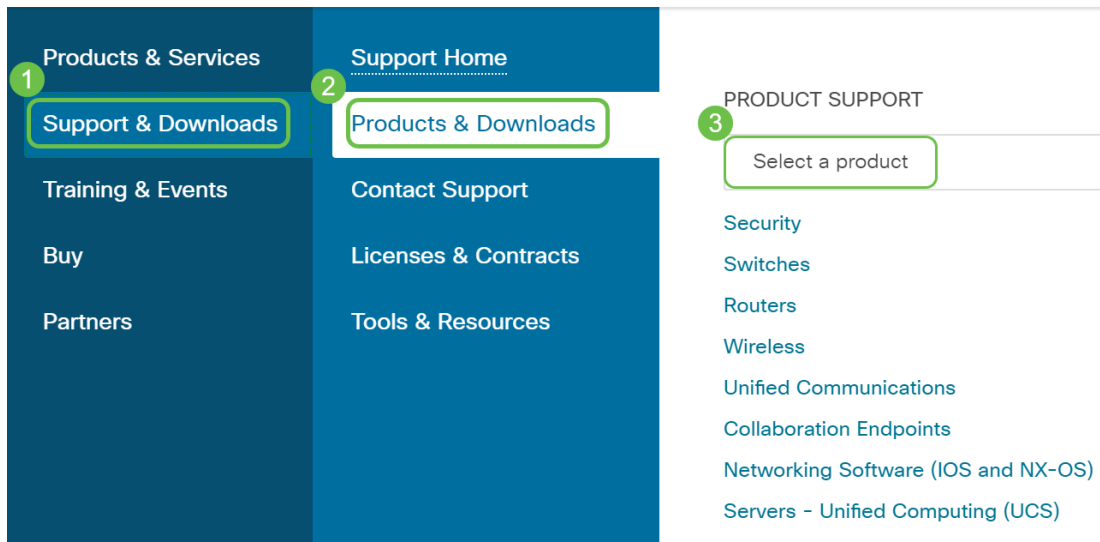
Products & Services
1
Support & Downloads
Training & Events
Buy
Partners

Support Home
2
Products & Downloads
Contact Support
Licenses & Contracts
Tools & Resources

PRODUCT SUPPORT
3
Select a product
Security
Switches
Routers
Wireless
Unified Communications
Collaboration Endpoints
Networking Software (IOS and NX-OS)
Servers - Unified Computing (UCS)